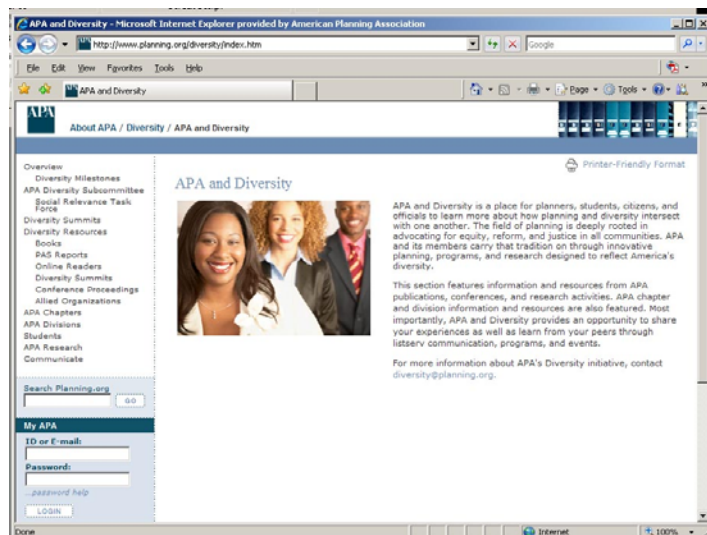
APA and Diversity - Microsoft Internet Explorer provided by American Planning Association

http://www.planning.org/diversity/index.htm

Google

File Edit View Favorites Tools Help

APA and Diversity

Page Tools

APA

About APA / Diversity / APA and Diversity

Overview
Diversity Milestones
APA Diversity Subcommittee
Social Relevance Task Force
Diversity Summits
Diversity Resources
Books
PAS Reports
Online Readers
Diversity Summits
Conference Proceedings
Allied Organizations
APA Chapters
APA Divisions
Students
APA Research
Communicate

Search Planning.org
GO

My APA
ID or E-mail:
Password:
...password help
LOGIN

Printer-Friendly Format

APA and Diversity

APA and Diversity is a place for planners, students, citizens, and officials to learn more about how planning and diversity intersect with one another. The field of planning is deeply rooted in advocating for equity, reform, and justice in all communities. APA and its members carry that tradition on through innovative planning, programs, and research designed to reflect America's diversity.

This section features information and resources from APA publications, conferences, and research activities. APA chapter and division information and resources are also featured. Most importantly, APA and Diversity provides an opportunity to share your experiences as well as learn from your peers through listserv communication, programs, and events.

For more information about APA's Diversity initiative, contact diversity@planning.org.

Done

Internet

100%